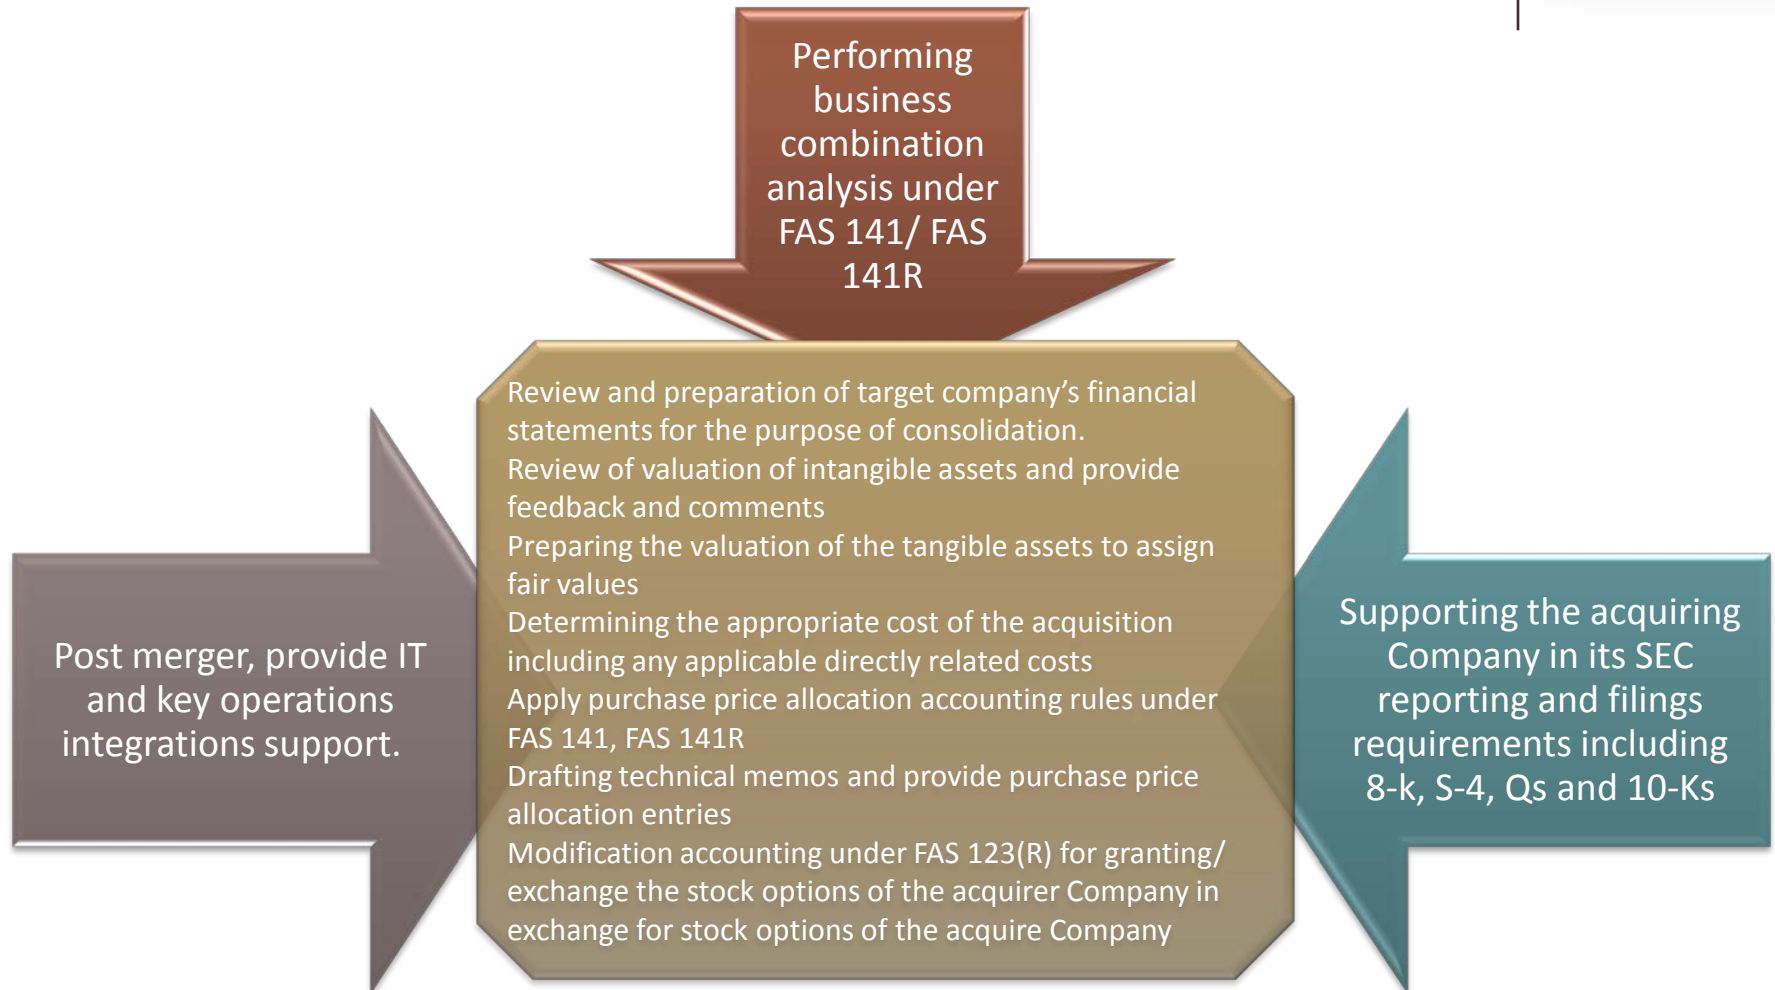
Performing business combination analysis under FAS 141/ FAS 141R

Review and preparation of target company’s financial statements for the purpose of consolidation.
Review of valuation of intangible assets and provide feedback and comments
Preparing the valuation of the tangible assets to assign fair values
Determining the appropriate cost of the acquisition including any applicable directly related costs
Apply purchase price allocation accounting rules under FAS 141, FAS 141R
Drafting technical memos and provide purchase price allocation entries
Modification accounting under FAS 123(R) for granting/ exchange the stock options of the acquirer Company in exchange for stock options of the acquire Company

Post merger, provide IT and key operations integrations support.

Supporting the acquiring Company in its SEC reporting and filings requirements including 8-k, S-4, Qs and 10-Ks